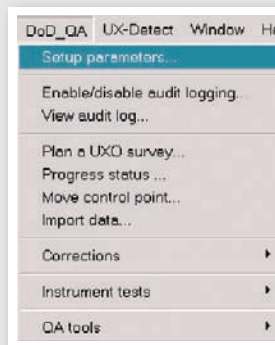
DoD_QA UX-Detect Window H

Setup parameters...

Enable/disable audit logging...
View audit log...

Plan a UXO survey...
Progress status ...
Move control point...
Import data...

Corrections

Instrument tests

QA tools